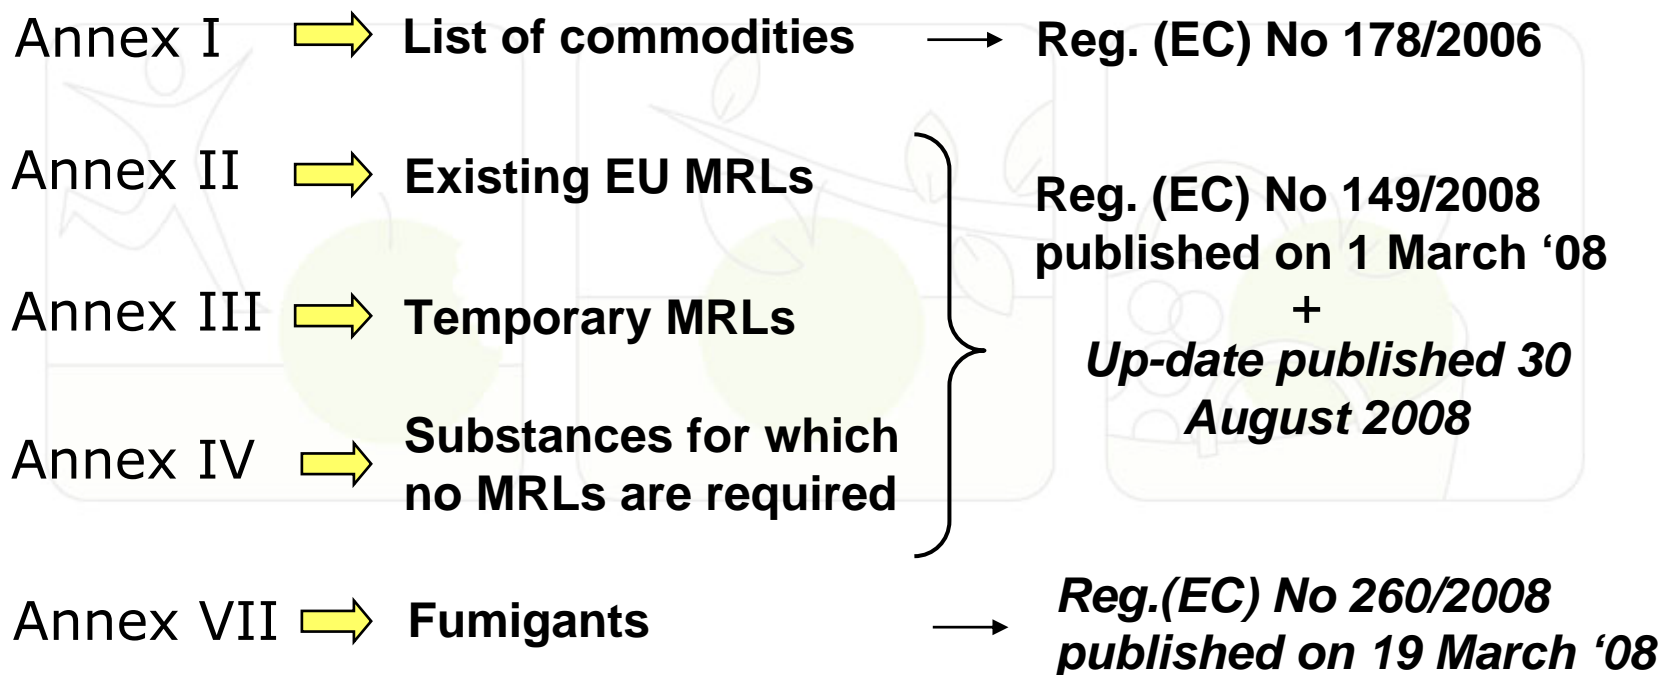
Annex I List of commodities Reg. (EC) No 178/2006

Annex II Existing EU MRLs

Annex III Temporary MRLs

Annex IV Substances for which no MRLs are required

Reg. (EC) No 149/2008 published on 1 March '08
+
Up-date published 30 August 2008

Annex VII Fumigants Reg.(EC) No 260/2008 published on 19 March '08